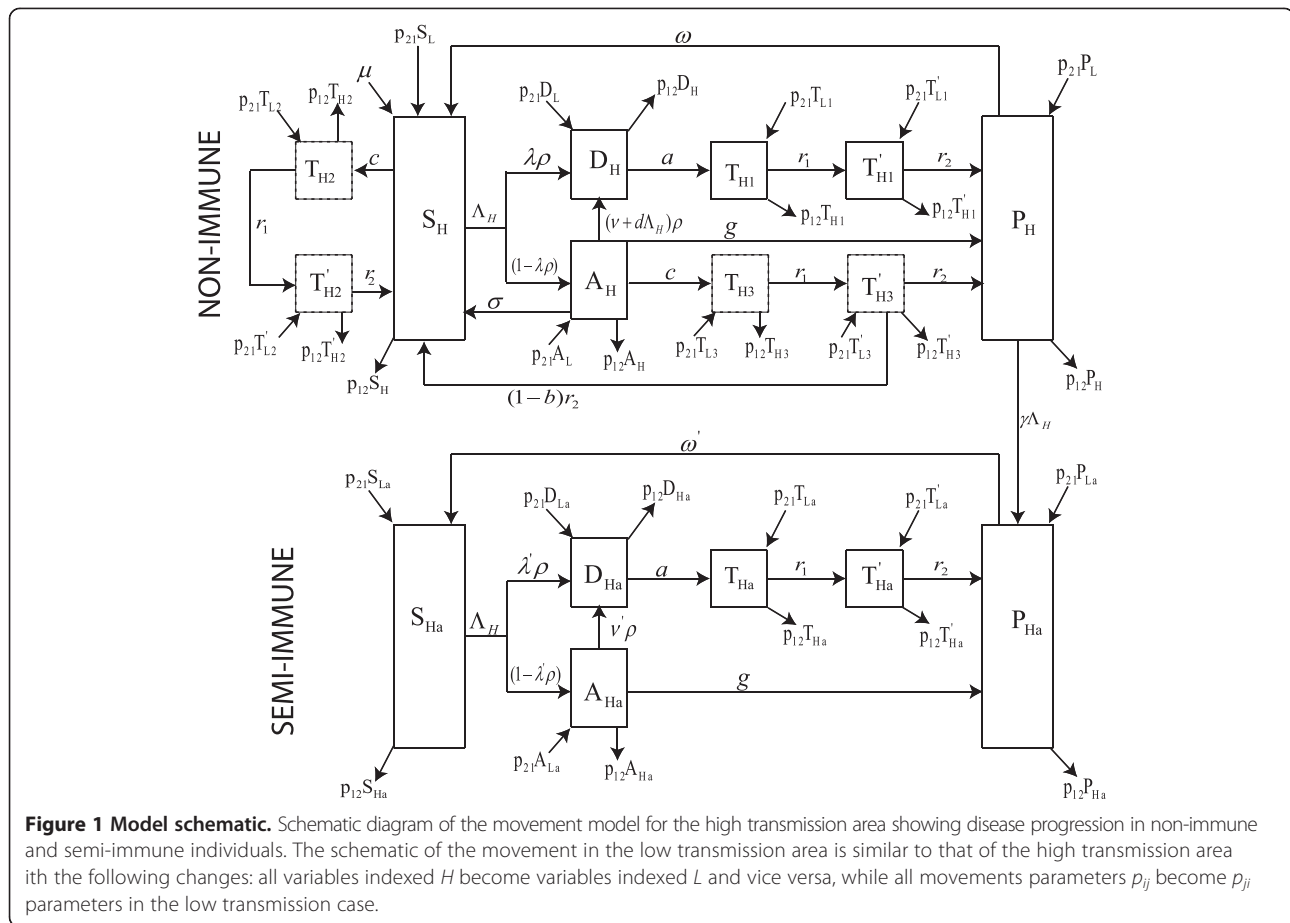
NON-IMMUNE

$p_{21}S_L$

$\omega$

$\mu$

$p_{21}T_{L2}$

$p_{12}T_{H2}$

$T_{H2}$

$c$

$S_H$

$p_{21}D_L$

$p_{12}D_H$

$\lambda\rho$

$D_H$

$a$

$T_{H1}$

$r_1$

$T'_{H1}$

$r_2$

$p_{21}T_{L1}$

$p_{21}T'_{L1}$

$p_{21}P_L$

$p_{12}T_{H1}$

$p_{12}T'_{H1}$

$\Lambda_H$

$(\nu + d\Lambda_H)\rho$

$g$

$P_H$

$r_1$

$T'_{H2}$

$r_2$

$(1-\lambda\rho)$

$A_H$

$c$

$T_{H3}$

$r_1$

$T'_{H3}$

$r_2$

$\sigma$

$p_{21}T'_{L2}$

$p_{12}T'_{H2}$

$p_{21}A_L$

$p_{12}A_H$

$p_{21}T_{L3}$

$p_{12}T_{H3}$

$p_{21}T'_{L3}$

$p_{12}T'_{H3}$

$p_{12}S_H$

$(1-b)r_2$

$p_{12}P_H$

$\gamma\Lambda_H$

SEMI-IMMUNE

$\omega'$

$p_{21}S_{La}$

$p_{21}D_{La}$

$p_{12}D_{Ha}$

$p_{21}T_{La}$

$p_{21}T'_{La}$

$p_{21}P_{La}$

$S_{Ha}$

$\lambda'\rho$

$D_{Ha}$

$a$

$T_{Ha}$

$r_1$

$T'_{Ha}$

$r_2$

$P_{Ha}$

$\Lambda_H$

$\nu'\rho$

$p_{12}T_{Ha}$

$p_{12}T'_{Ha}$

$(1-\lambda'\rho)$

$A_{Ha}$

$g$

$p_{21}A_{La}$

$p_{12}A_{Ha}$

$p_{12}S_{Ha}$

$p_{12}P_{Ha}$

**Figure 1 Model schematic.** Schematic diagram of the movement model for the high transmission area showing disease progression in non-immune and semi-immune individuals. The schematic of the movement in the low transmission area is similar to that of the high transmission area ith the following changes: all variables indexed $H$ become variables indexed $L$ and vice versa, while all movements parameters $p_{ij}$ become $p_{ji}$ parameters in the low transmission case.